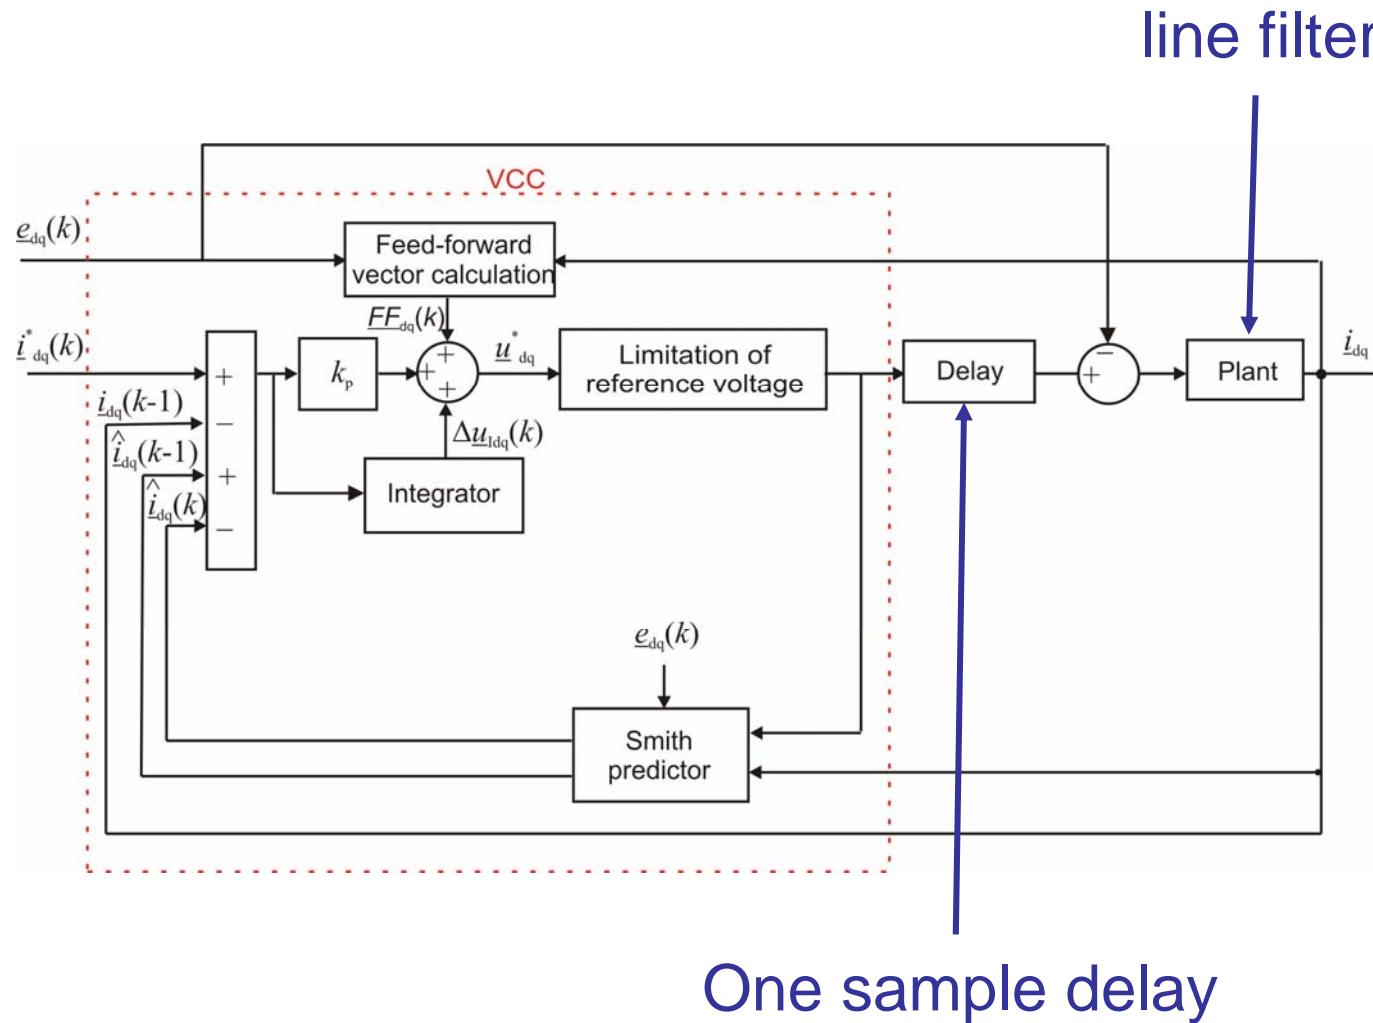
line filter

VCC

$\underline{e}_{dq}(k)$

Feed-forward vector calculation

$\underline{FF}_{dq}(k)$

$\underline{i}^*_{dq}(k)$

+

−

+

−

$k_p$

+

+

$\underline{u}^*_{dq}$

Limitation of reference voltage

Delay

−

+

Plant

$\underline{i}_{dq}$

$\underline{i}_{dq}(k\text{-}1)$

$\hat{\underline{i}}_{dq}(k\text{-}1)$

$\hat{\underline{i}}_{dq}(k)$

$\Delta\underline{u}_{Idq}(k)$

Integrator

$\underline{e}_{dq}(k)$

Smith predictor

One sample delay